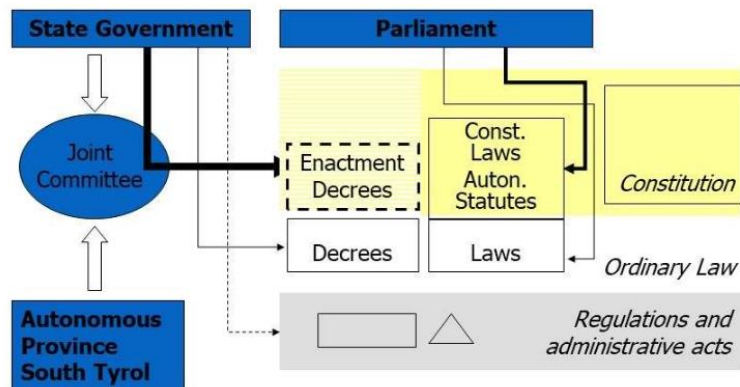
State Government

Parliament

Joint Committee

Enactment Decrees

Const. Laws Auton. Statutes

Constitution

Decrees

Laws

Ordinary Law

Autonomous Province South Tyrol

Regulations and administrative acts